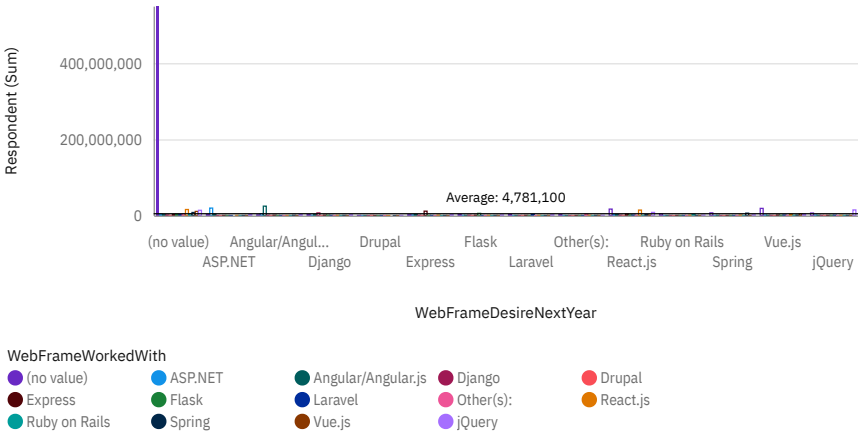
Respondent (Sum)

400,000,000

200,000,000

0

Average: 4,781,100

(no value) ASP.NET Angular/Angul... Django Drupal Express Flask Laravel Other(s): React.js Ruby on Rails Spring Vue.js jQuery

WebFrameDesireNextYear

WebFrameWorkedWith

(no value)
ASP.NET
Angular/Angular.js
Django
Drupal
Express
Flask
Laravel
Other(s):
React.js
Ruby on Rails
Spring
Vue.js
jQuery